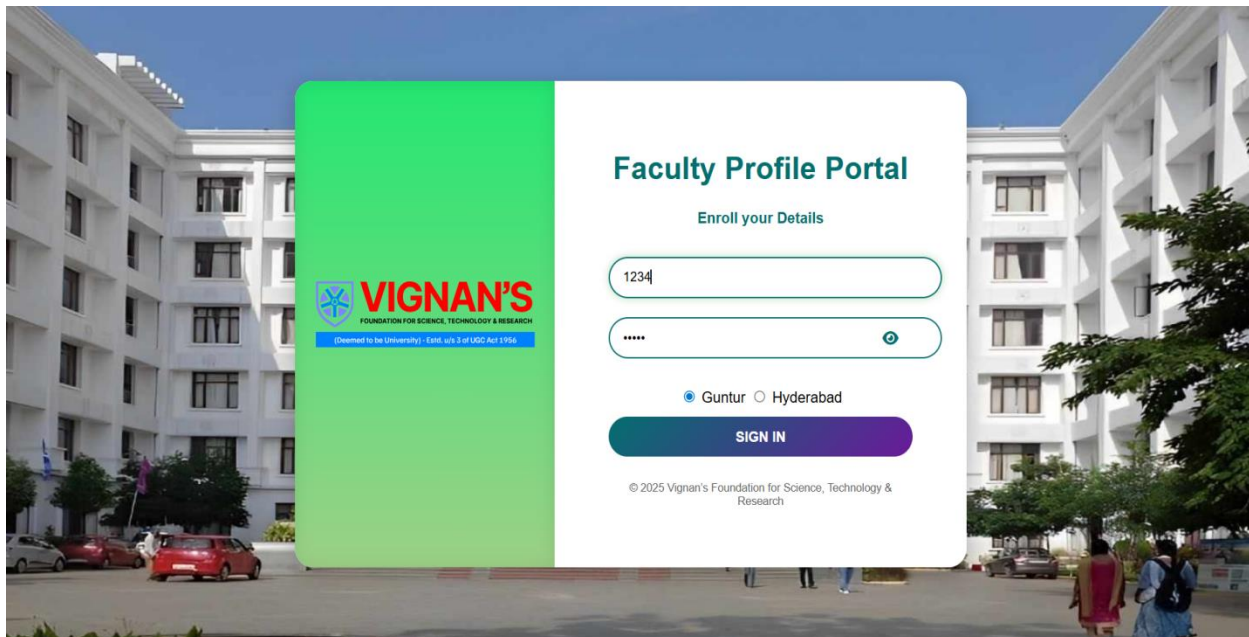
VIGNAN'S
FOUNDATION FOR SCIENCE, TECHNOLOGY & RESEARCH
(Deemed to be University) - Estd. u/s 3 of UGC Act 1956

Faculty Profile Portal

Enroll your Details

1234

•••••

Guntur Hyderabad

SIGN IN

© 2025 Vignan's Foundation for Science, Technology & Research